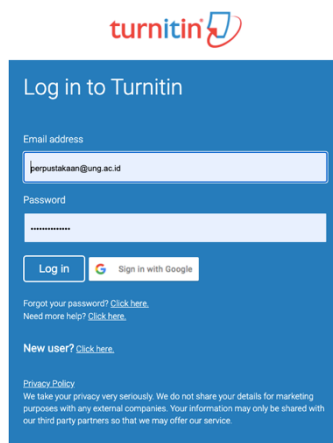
turnitin

Log in to Turnitin

Email address

perpustakaan@ung.ac.id

Password

••••••••••••••

Log in

Sign in with Google

Forgot your password? Click here.
Need more help? Click here.

New user? Click here.

Privacy Policy
We take your privacy very seriously. We do not share your details for marketing purposes with any external companies. Your information may only be shared with our third party partners so that we may offer our service.